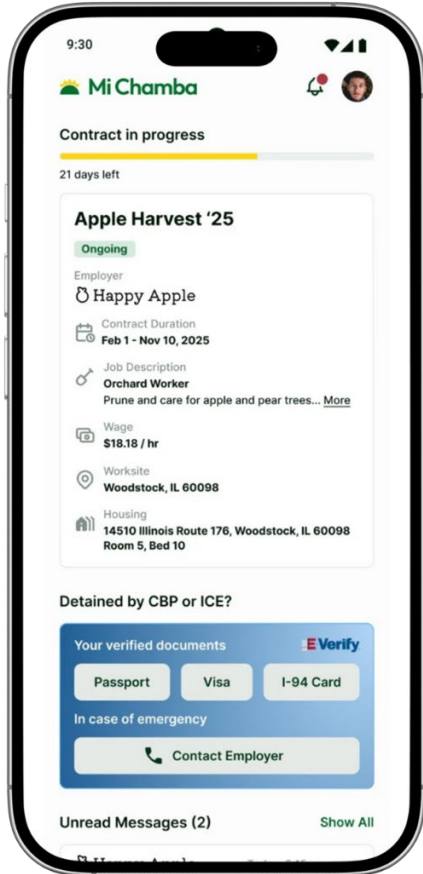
9:30

Mi Chamba

Contract in progress

21 days left

Apple Harvest '25

Ongoing

Employer

Happy Apple

Contract Duration

Feb 1 - Nov 10, 2025

Job Description

Orchard Worker

Prune and care for apple and pear trees... More

Wage

$18.18 / hr

Worksite

Woodstock, IL 60098

Housing

14510 Illinois Route 176, Woodstock, IL 60098

Room 5, Bed 10

Detained by CBP or ICE?

Your verified documents

E Verify

Passport

Visa

I-94 Card

In case of emergency

Contact Employer

Unread Messages (2)

Show All

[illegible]